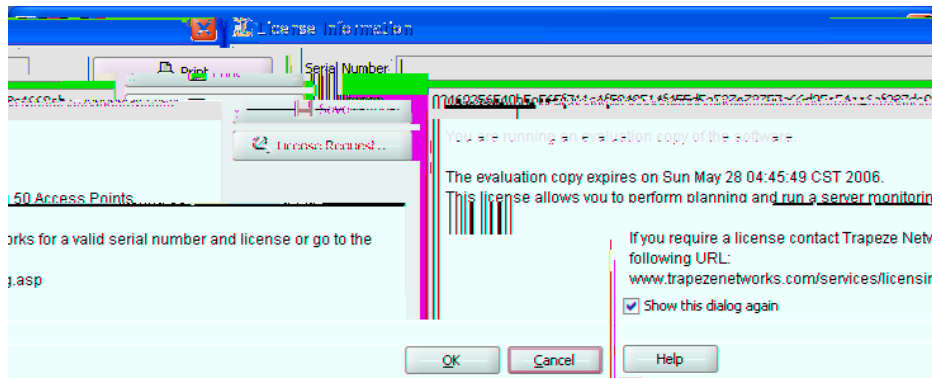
License Information

Print

Serial Number

License Request...

You are running an evaluation copy of the software

The evaluation copy expires on Sun May 28 04:45:49 CST 2006.

This license allows you to perform planning and run a server monitoring

50 Access Points

orks for a valid serial number and license or go to the

g.asp

If you require a license contact Trapeze Netw following URL: www.trapezenetworks.com/services/licensi

Show this dialog again

OK

Cancel

Help